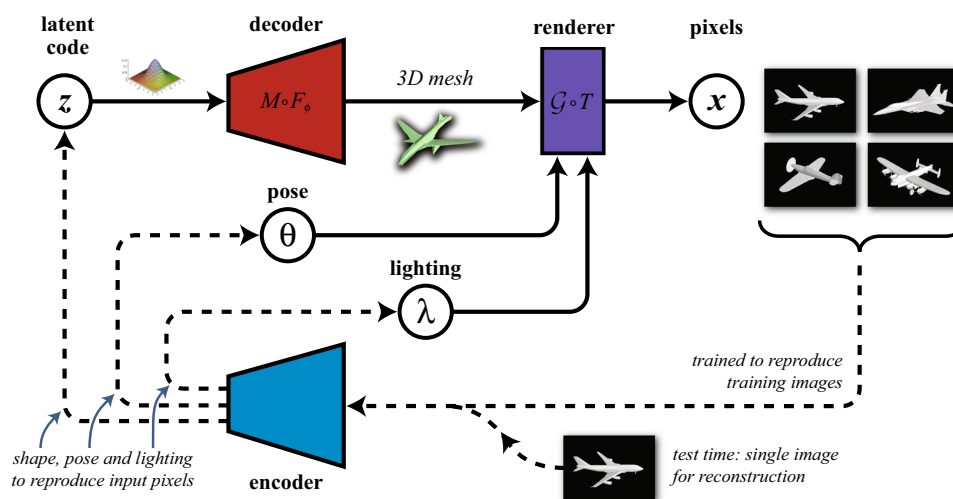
latent code

decoder

renderer

pixels

$z$

$M \circ F_\phi$

3D mesh

$\mathcal{G} \circ T$

$x$

pose

$\theta$

lighting

$\lambda$

trained to reproduce training images

encoder

shape, pose and lighting to reproduce input pixels

test time: single image for reconstruction